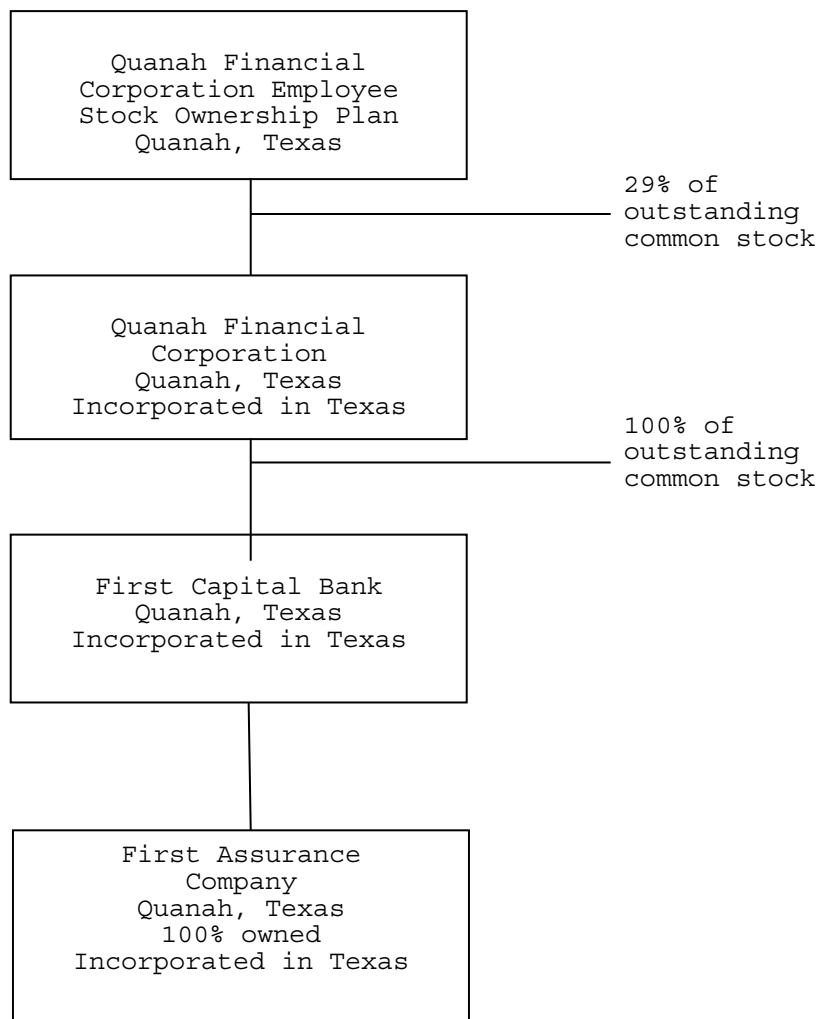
Quanah Financial Corporation Employee Stock Ownership Plan
Quanah, Texas

29% of outstanding common stock

Quanah Financial Corporation
Quanah, Texas
Incorporated in Texas

100% of outstanding common stock

First Capital Bank
Quanah, Texas
Incorporated in Texas

First Assurance Company
Quanah, Texas
100% owned
Incorporated in Texas